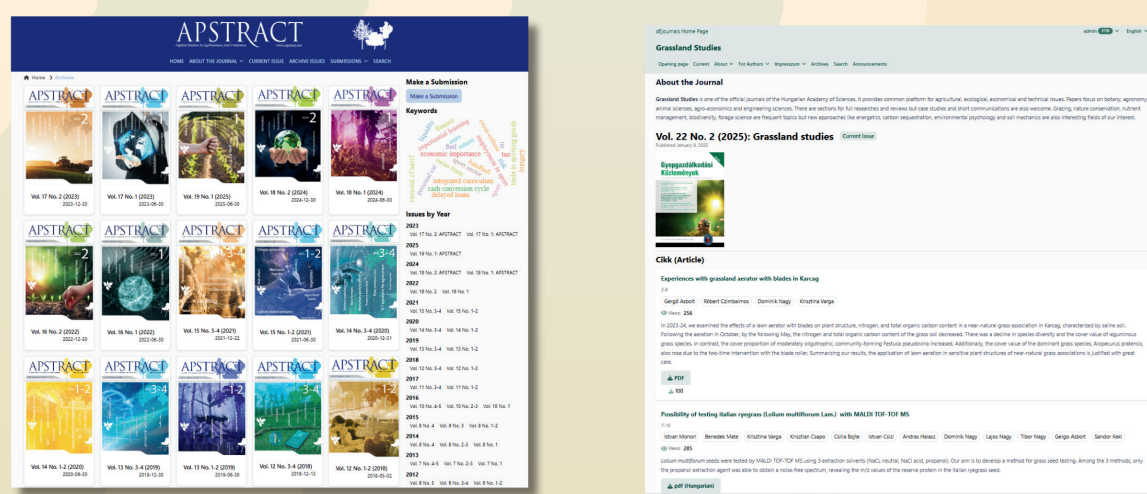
APSTRACT
Applied Studies in Agribusiness and Commerce
www.apstract.net

HOME ABOUT THE JOURNAL CURRENT ISSUE ARCHIVE ISSUES SUBMISSIONS SEARCH

Home > Archives

Vol. 17 No. 2 (2023)
2023-12-30

Vol. 17 No. 1 (2023)
2023-06-30

Vol. 19 No. 1 (2025)
2025-06-30

Vol. 18 No. 2 (2024)
2024-12-30

Vol. 18 No. 1 (2024)
2024-06-30

Vol. 16 No. 2 (2022)
2022-12-30

Vol. 16 No. 1 (2022)
2022-06-30

Vol. 15 No. 3-4 (2021)
2021-12-22

Vol. 15 No. 1-2 (2021)
2021-06-30

Vol. 14 No. 3-4 (2020)
2020-12-21

Vol. 14 No. 1-2 (2020)
2020-06-30

Vol. 13 No. 3-4 (2019)
2019-12-30

Vol. 13 No. 1-2 (2019)
2019-06-30

Vol. 12 No. 3-4 (2018)
2018-12-15

Vol. 12 No. 1-2 (2018)
2018-05-02

Make a Submission
Make a Submission

Keywords
economic importance
integrated curriculum
cash conversion cycle
delayed loans

Issues by Year
2023
Vol. 17 No. 2: APSTRACT Vol. 17 No. 1: APSTRACT
2025
Vol. 19 No. 1: APSTRACT
2024
Vol. 18 No. 2: APSTRACT Vol. 18 No. 1: APSTRACT
2022
Vol. 16 No. 2 Vol. 16 No. 1
2021
Vol. 15 No. 3-4 Vol. 15 No. 1-2
2020
Vol. 14 No. 3-4 Vol. 14 No. 1-2
2019
Vol. 13 No. 3-4 Vol. 13 No. 1-2
2018
Vol. 12 No. 3-4 Vol. 12 No. 1-2
2017
Vol. 11 No. 3-4 Vol. 11 No. 1-2
2016
Vol. 10 No. 4-5 Vol. 10 No. 2-3 Vol. 10 No. 1
2015
Vol. 9 No. 4 Vol. 9 No. 3 Vol. 9 No. 1-2
2014
Vol. 8 No. 4 Vol. 8 No. 2-3 Vol. 8 No. 1
2013
Vol. 7 No. 4-5 Vol. 7 No. 2-3 Vol. 7 No. 1
2012
Vol. 6 No. 5 Vol. 6 No. 3-4 Vol. 6 No. 1-2

dEjournals Home Page
admin English
Grassland Studies
Opening page Current About For Authors Impresszum Archives Search Announcements

About the Journal
Grassland Studies is one of the official journals of the Hungarian Academy of Sciences. It provides common platform for agricultural, ecological, economical and technical issues. Papers focus on botany, agronomy, animal sciences, agro-economics and engineering sciences. There are sections for full researches and reviews but case studies and short communications are also welcome. Grazing, nature conservation, nutrient management, biodiversity, forage science are frequent topics but new approaches like energetics, carbon sequestration, environmental psychology and soil mechanics are also interesting fields of our interest.

Vol. 22 No. 2 (2025): Grassland studies Current Issue
Published January 9, 2026

Gyepgazdálkodási Közlemények

Cikk (Article)

Experiences with grassland aerator with blades in Karcag
2-6
Gergő Asboth Róbert Czimbalmos Dominik Nagy Krisztina Varga
Views: 256
In 2023-24, we examined the effects of a lawn aerator with blades on plant structure, nitrogen, and total organic carbon content in a near-natural grass association in Karcag, characterized by saline soil. Following the aeration in October, by the following May, the nitrogen and total organic carbon content of the grass soil decreased. There was a decline in species diversity and the cover value of leguminous grass species. In contrast, the cover proportion of moderately oligotrophic, community-forming Festuca pseudovina increased. Additionally, the cover value of the dominant grass species, Alopecurus pratensis, also rose due to the two-time intervention with the blade roller. Summarizing our results, the application of lawn aeration in sensitive plant structures of near-natural grass associations is justified with great care.
PDF
100

Possibility of testing italian ryegrass (Lolium multiflorum Lam.) with MALDI TOF-TOF MS
7-10
Istvan Monori Benedek Máté Krisztina Varga Krisztian Csapo Csilla Bojte Istvan Csizi Andras Halasz Dominik Nagy Lajos Nagy Tibor Nagy Gergo Asboth Sandor Keki
Views: 285
Lolium multiflorum seeds were tested by MALDI TOF-TOF MS using 3 extraction solvents (NaCl, neutral, NaCl acid, propanol). Our aim is to develop a method for grass seed testing. Among the 3 methods, only the propanol extraction agent was able to obtain a noise-free spectrum, revealing the m/z values of the reserve protein in the italian ryegrass seed.
pdf (Hungarian)